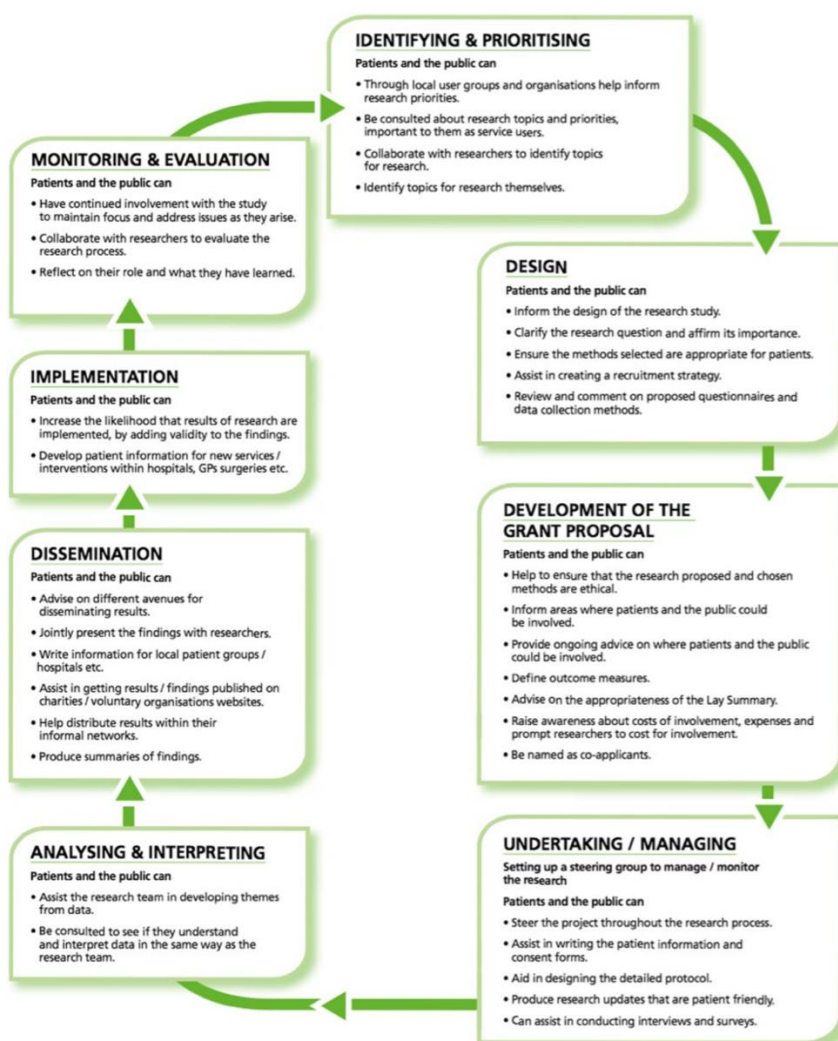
IDENTIFYING & PRIORITISING
Patients and the public can
• Through local user groups and organisations help inform research priorities.
• Be consulted about research topics and priorities, important to them as service users.
• Collaborate with researchers to identify topics for research.
• Identify topics for research themselves.

DESIGN
Patients and the public can
• Inform the design of the research study.
• Clarify the research question and affirm its importance.
• Ensure the methods selected are appropriate for patients.
• Assist in creating a recruitment strategy.
• Review and comment on proposed questionnaires and data collection methods.

DEVELOPMENT OF THE GRANT PROPOSAL
Patients and the public can
• Help to ensure that the research proposed and chosen methods are ethical.
• Inform areas where patients and the public could be involved.
• Provide ongoing advice on where patients and the public could be involved.
• Define outcome measures.
• Advise on the appropriateness of the Lay Summary.
• Raise awareness about costs of involvement, expenses and prompt researchers to cost for involvement.
• Be named as co-applicants.

UNDERTAKING / MANAGING
Setting up a steering group to manage / monitor the research
Patients and the public can
• Steer the project throughout the research process.
• Assist in writing the patient information and consent forms.
• Aid in designing the detailed protocol.
• Produce research updates that are patient friendly.
• Can assist in conducting interviews and surveys.

ANALYSING & INTERPRETING
Patients and the public can
• Assist the research team in developing themes from data.
• Be consulted to see if they understand and interpret data in the same way as the research team.

DISSEMINATION
Patients and the public can
• Advise on different avenues for disseminating results.
• Jointly present the findings with researchers.
• Write information for local patient groups / hospitals etc.
• Assist in getting results / findings published on charities / voluntary organisations websites.
• Help distribute results within their informal networks.
• Produce summaries of findings.

IMPLEMENTATION
Patients and the public can
• Increase the likelihood that results of research are implemented, by adding validity to the findings.
• Develop patient information for new services / interventions within hospitals, GPs surgeries etc.

MONITORING & EVALUATION
Patients and the public can
• Have continued involvement with the study to maintain focus and address issues as they arise.
• Collaborate with researchers to evaluate the research process.
• Reflect on their role and what they have learned.